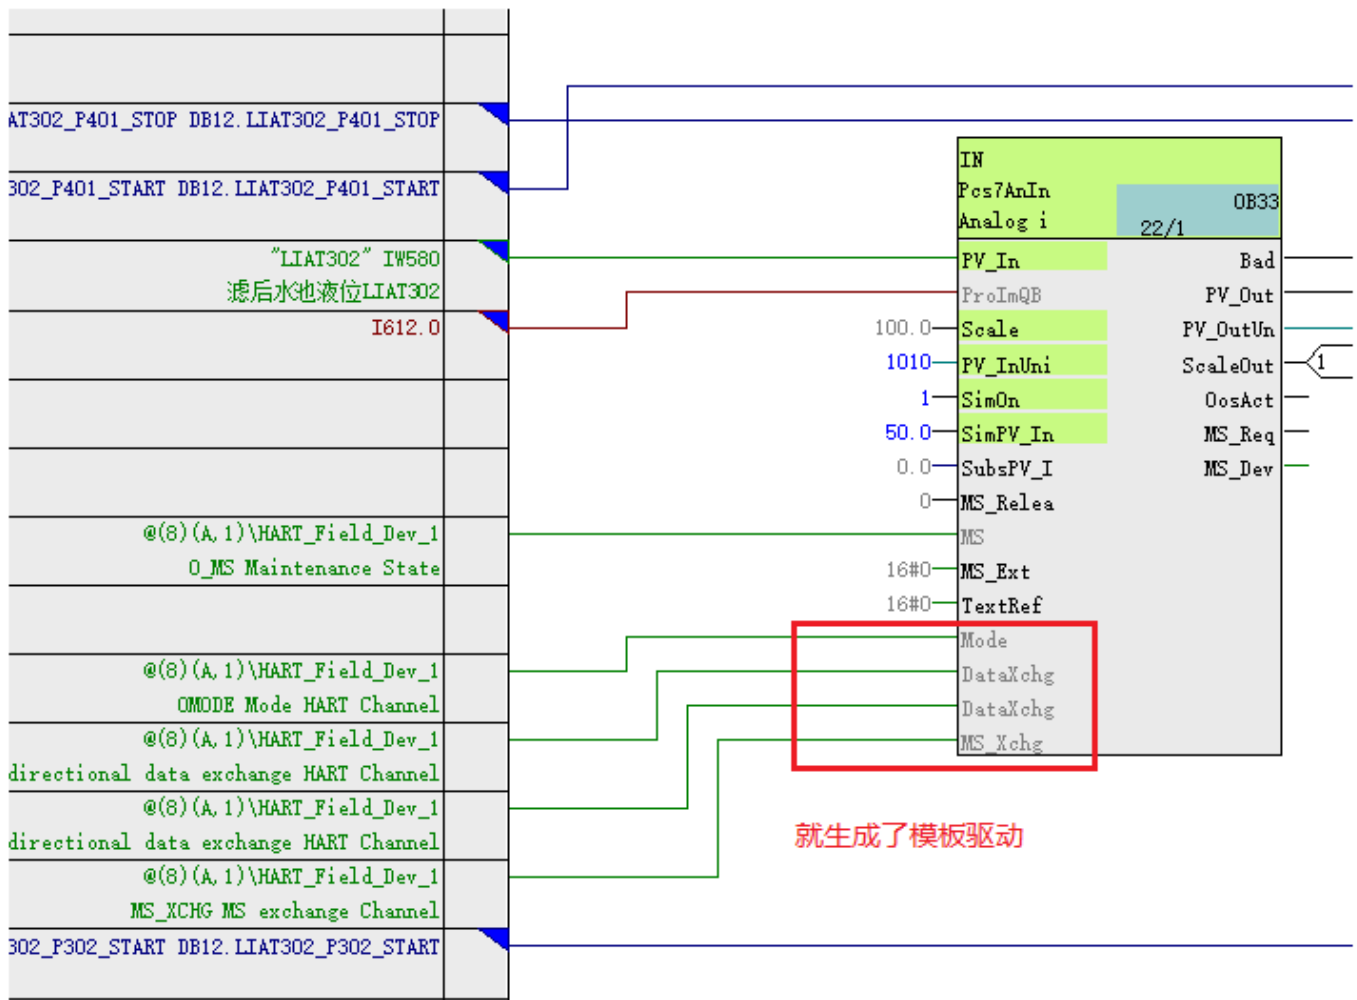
AT302_P401_STOP DB12.LIAT302_P401_STOP
302_P401_START DB12.LIAT302_P401_START
"LIAT302" IW580
滤后水池液位LIAT302
I612.0
@(8)(A,1)\HART_Field_Dev_1
O_MS Maintenance State
@(8)(A,1)\HART_Field_Dev_1
OMODE Mode HART Channel
@(8)(A,1)\HART_Field_Dev_1
directional data exchange HART Channel
@(8)(A,1)\HART_Field_Dev_1
directional data exchange HART Channel
@(8)(A,1)\HART_Field_Dev_1
MS_XCHG MS exchange Channel
302_P302_START DB12.LIAT302_P302_START

IN
Pcs7AnIn
Analog i
OB33
22/1
PV_In
ProImQB
100.0 Scale
1010 PV_InUni
1 SimOn
50.0 SimPV_In
0.0 SubsPV_I
0 MS_Relea
MS
16#0 MS_Ext
16#0 TextRef
Mode
DataXchg
DataXchg
MS_Xchg
Bad
PV_Out
PV_OutUn
ScaleOut
1
OosAct
MS_Req
MS_Dev

就生成了模板驱动